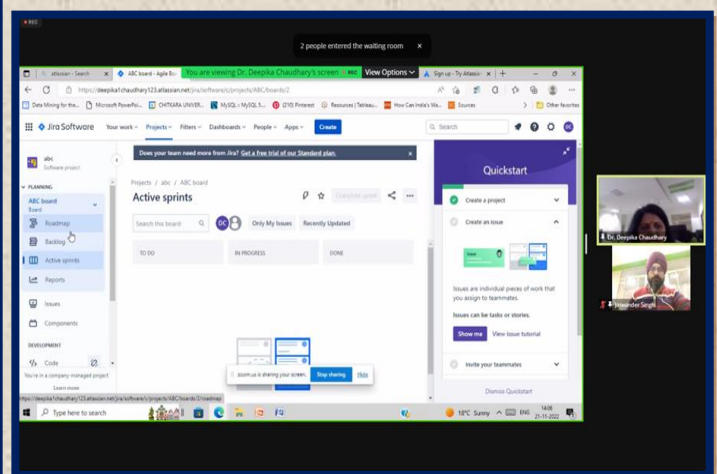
REC

2 people entered the waiting room ×

atlassian - Search × | ABC board - Agile Bo | You are viewing Dr. Deepika Chaudhary's screen | View Options | Sign up - Try Atlassian ×

https://deepika1chaudhary123.atlassian.net/jira/software/c/projects/ABC/boards/2

Data Mining for the... | Microsoft PowerPoi... | CHITKARA UNIVER... | MySQL :: MySQL 5... | (210) Pinterest | Resources | Tableau... | How Can India's Ma... | Sources | Other favorites

Jira Software | Your work | Projects | Filters | Dashboards | People | Apps | Create | Search

abc
Software project

PLANNING
ABC board
Board
Roadmap
Backlog
Active sprints
Reports
Issues
Components

DEVELOPMENT
Code

You're in a company managed project
Learn more

Does your team need more from Jira? Get a free trial of our Standard plan. ×

Projects / abc / ABC board
Active sprints
Complete sprint

Search this board | DC | Only My Issues | Recently Updated

TO DO | IN PROGRESS | DONE

zoom.us is sharing your screen. | Stop sharing | Hide

Quickstart
Create a project
Create an issue
Issues are individual pieces of work that you assign to teammates.
Issues can be tasks or stories.
Show me | View issue tutorial
Invite your teammates
Dismiss Quickstart

https://deepika1chaudhary123.atlassian.net/jira/software/c/projects/ABC/boards/2/roadmap

Type here to search

18°C Sunny | ENG | 14:05 | 21-11-2022

Dr. Deepika Chaudhary
Jatwinder Singh